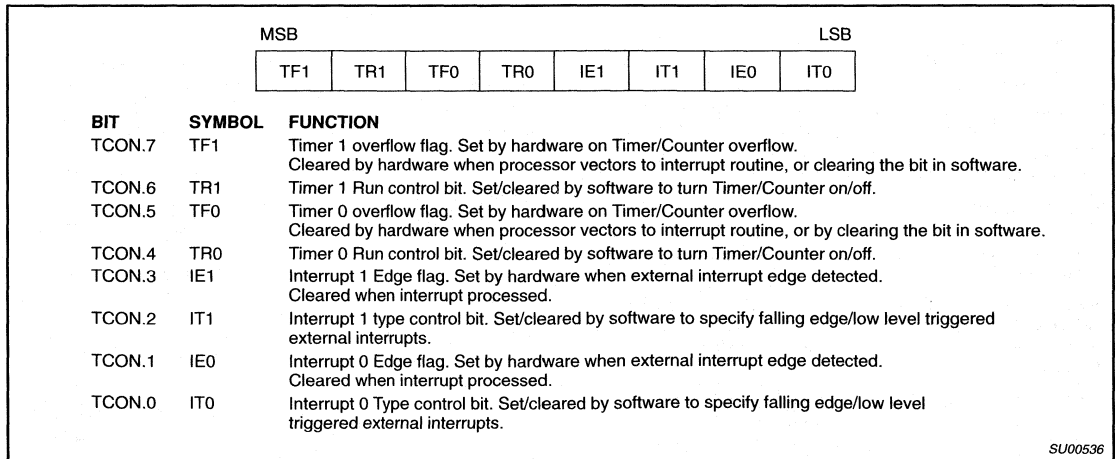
MSB LSB

| TF1 | TR1 | TF0 | TR0 | IE1 | IT1 | IE0 | IT0 |
|---|---|---|---|---|---|---|---|

| BIT | SYMBOL | FUNCTION |
|---|---|---|
| TCON.7 | TF1 | Timer 1 overflow flag. Set by hardware on Timer/Counter overflow. Cleared by hardware when processor vectors to interrupt routine, or clearing the bit in software. |
| TCON.6 | TR1 | Timer 1 Run control bit. Set/cleared by software to turn Timer/Counter on/off. |
| TCON.5 | TF0 | Timer 0 overflow flag. Set by hardware on Timer/Counter overflow. Cleared by hardware when processor vectors to interrupt routine, or by clearing the bit in software. |
| TCON.4 | TR0 | Timer 0 Run control bit. Set/cleared by software to turn Timer/Counter on/off. |
| TCON.3 | IE1 | Interrupt 1 Edge flag. Set by hardware when external interrupt edge detected. Cleared when interrupt processed. |
| TCON.2 | IT1 | Interrupt 1 type control bit. Set/cleared by software to specify falling edge/low level triggered external interrupts. |
| TCON.1 | IE0 | Interrupt 0 Edge flag. Set by hardware when external interrupt edge detected. Cleared when interrupt processed. |
| TCON.0 | IT0 | Interrupt 0 Type control bit. Set/cleared by software to specify falling edge/low level triggered external interrupts. |

SU00536